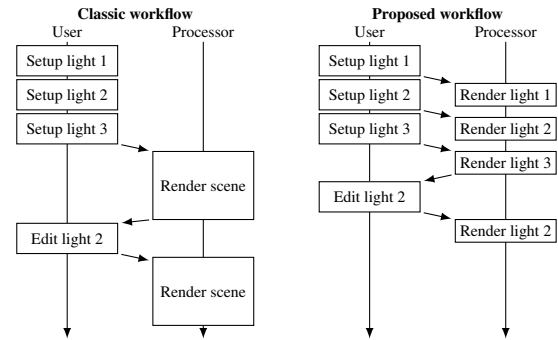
Classic workflow
User
Processor
Setup light 1
Setup light 2
Setup light 3
Render scene
Edit light 2
Render scene

Proposed workflow
User
Processor
Setup light 1
Render light 1
Setup light 2
Render light 2
Setup light 3
Render light 3
Edit light 2
Render light 2